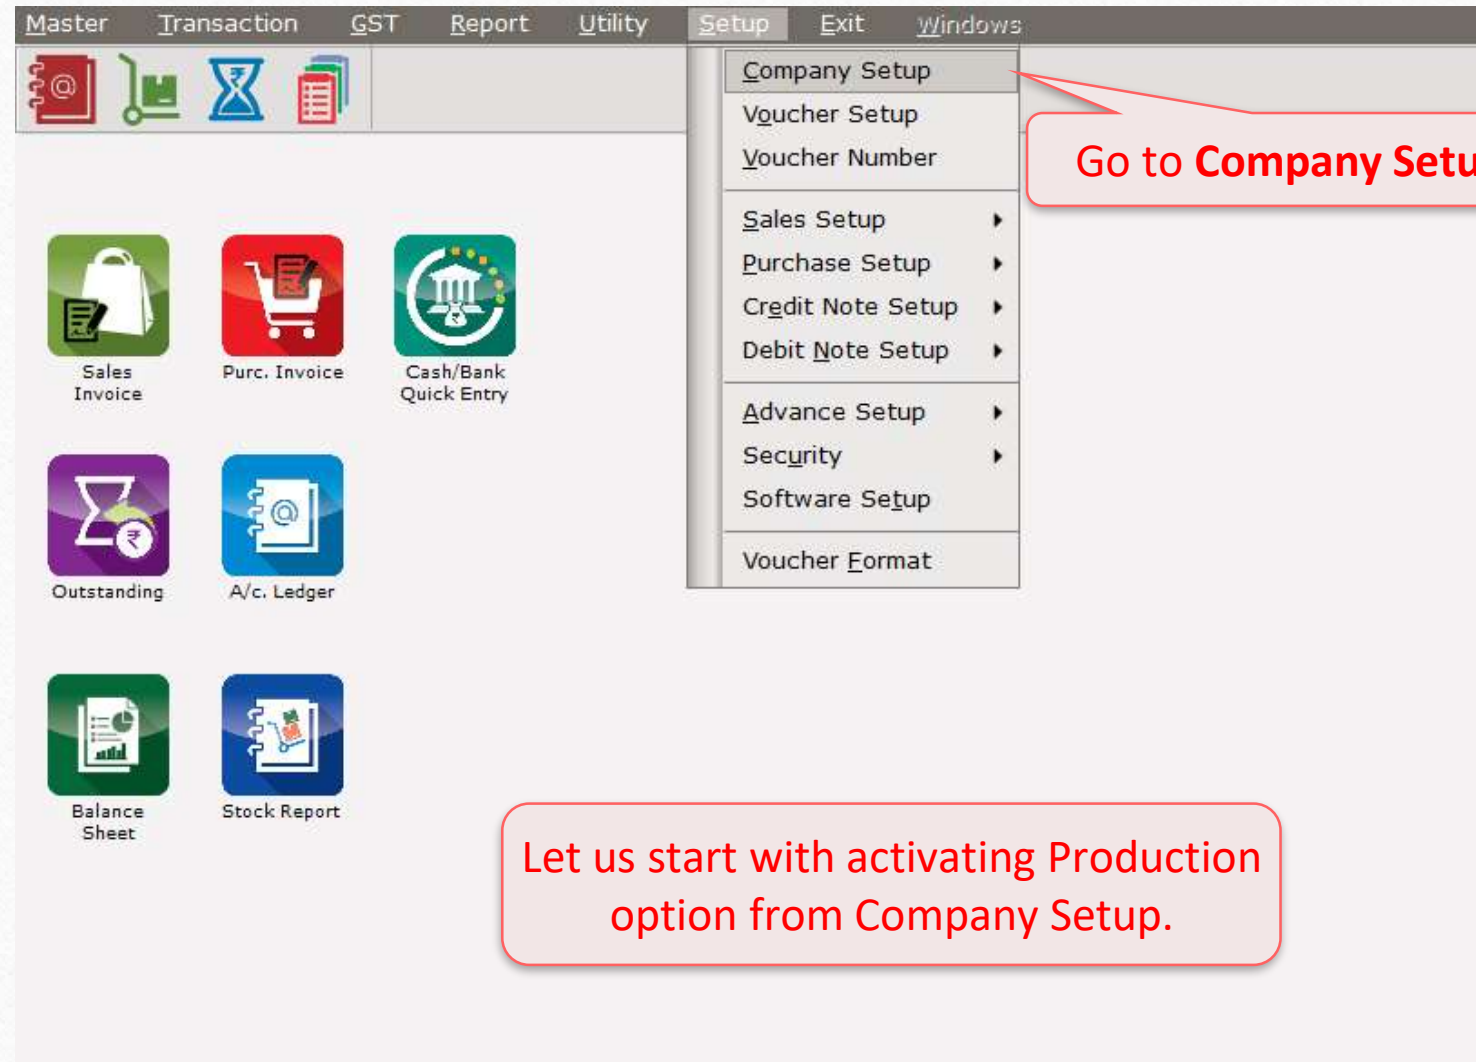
Master Transaction GST Report Utility Setup Exit Windows

Company Setup
Voucher Setup
Voucher Number
Sales Setup
Purchase Setup
Credit Note Setup
Debit Note Setup
Advance Setup
Security
Software Setup
Voucher Format

Go to **Company Setu**

Sales Invoice
Purc. Invoice
Cash/Bank Quick Entry
Outstanding
A/c. Ledger
Balance Sheet
Stock Report

Let us start with activating Production option from Company Setup.